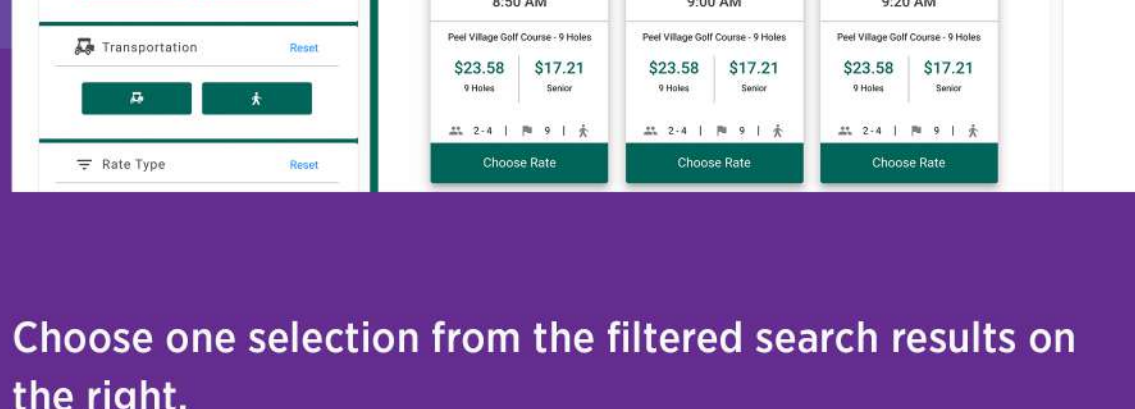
Transportation Reset

Rate Type Reset

8:50 AM

Peel Village Golf Course - 9 Holes

$23.58 9 Holes

$17.21 Senior

2-4 | 9 |

Choose Rate

9:00 AM

Peel Village Golf Course - 9 Holes

$23.58 9 Holes

$17.21 Senior

2-4 | 9 |

Choose Rate

9:20 AM

Peel Village Golf Course - 9 Holes

$23.58 9 Holes

$17.21 Senior

2-4 | 9 |

Choose Rate

Choose one selection from the filtered search results on the right.